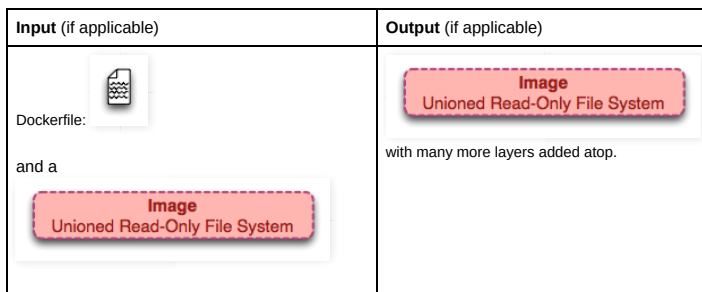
| **Input** (if applicable) | **Output** (if applicable) |
|---|---|
| Dockerfile: and a **Image** Unioned Read-Only File System | **Image** Unioned Read-Only File System with many more layers added atop. |